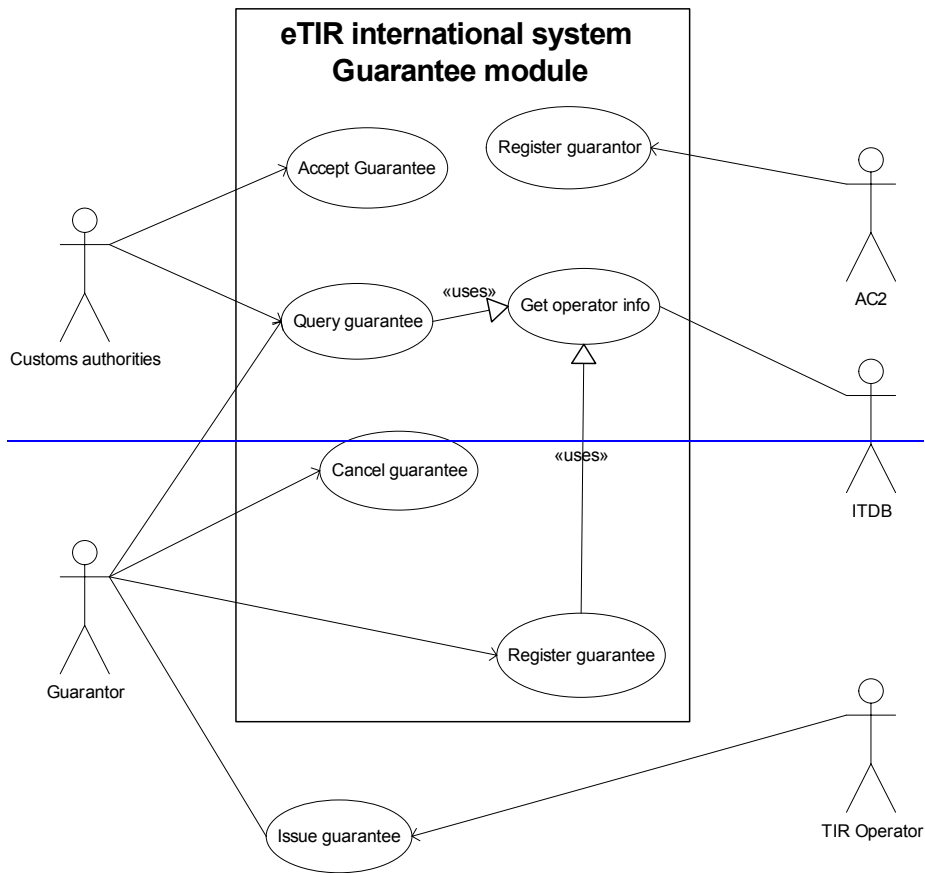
eTIR international system
Guarantee module

Accept Guarantee

Register guarantor

AC2

Customs authorities

«uses»

Query guarantee

Get operator info

ITDB

Cancel guarantee

«uses»

Guarantor

Register guarantee

TIR Operator

Issue guarantee